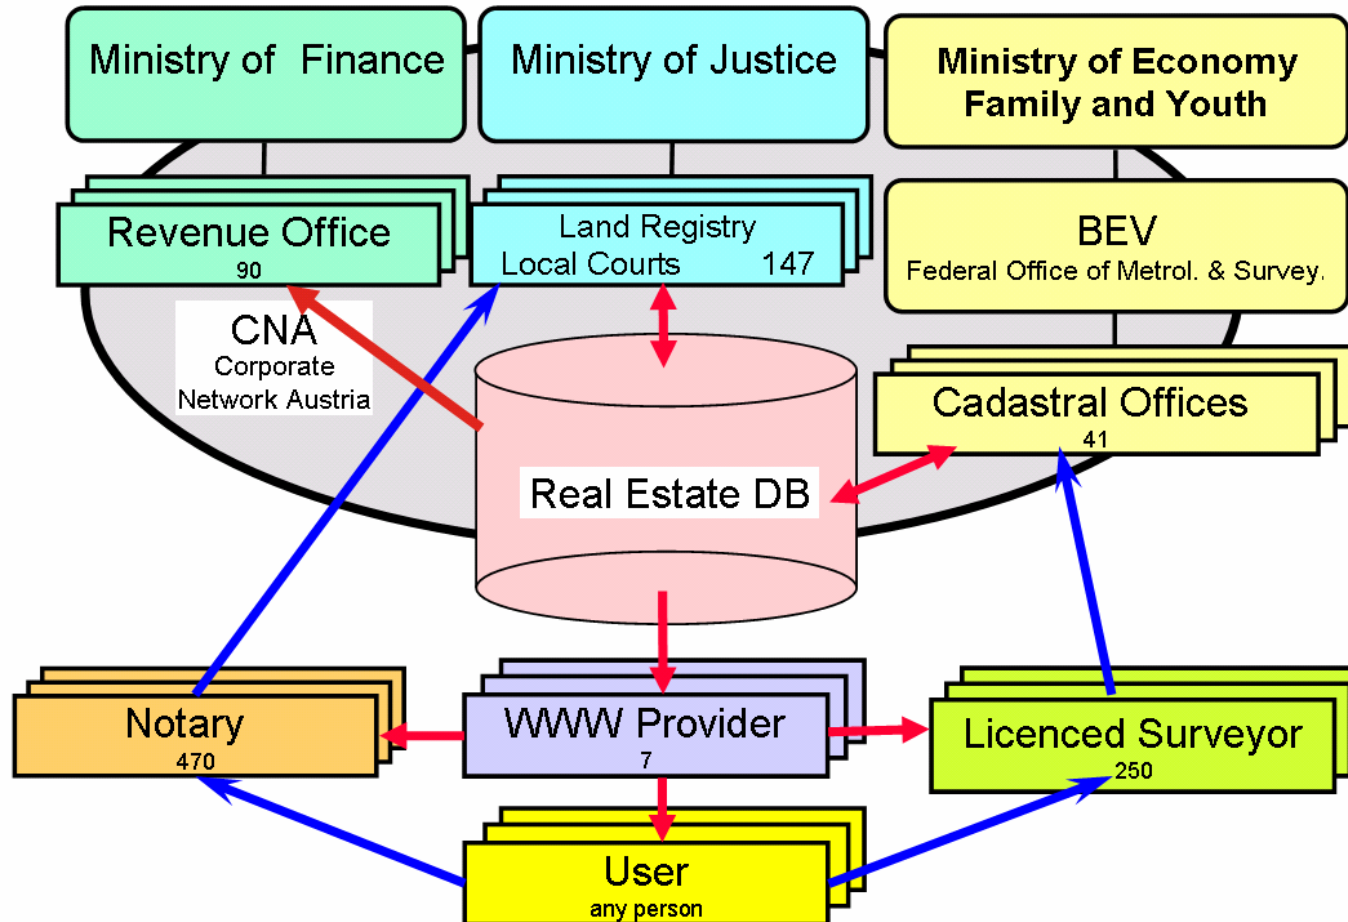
Ministry of Finance

Ministry of Justice

Ministry of Economy Family and Youth

Revenue Office
90

Land Registry
Local Courts 147

BEV
Federal Office of Metrol. & Survey.

CNA
Corporate
Network Austria

Cadastral Offices
41

Real Estate DB

Notary
470

WWW Provider
7

Licenced Surveyor
250

User
any person